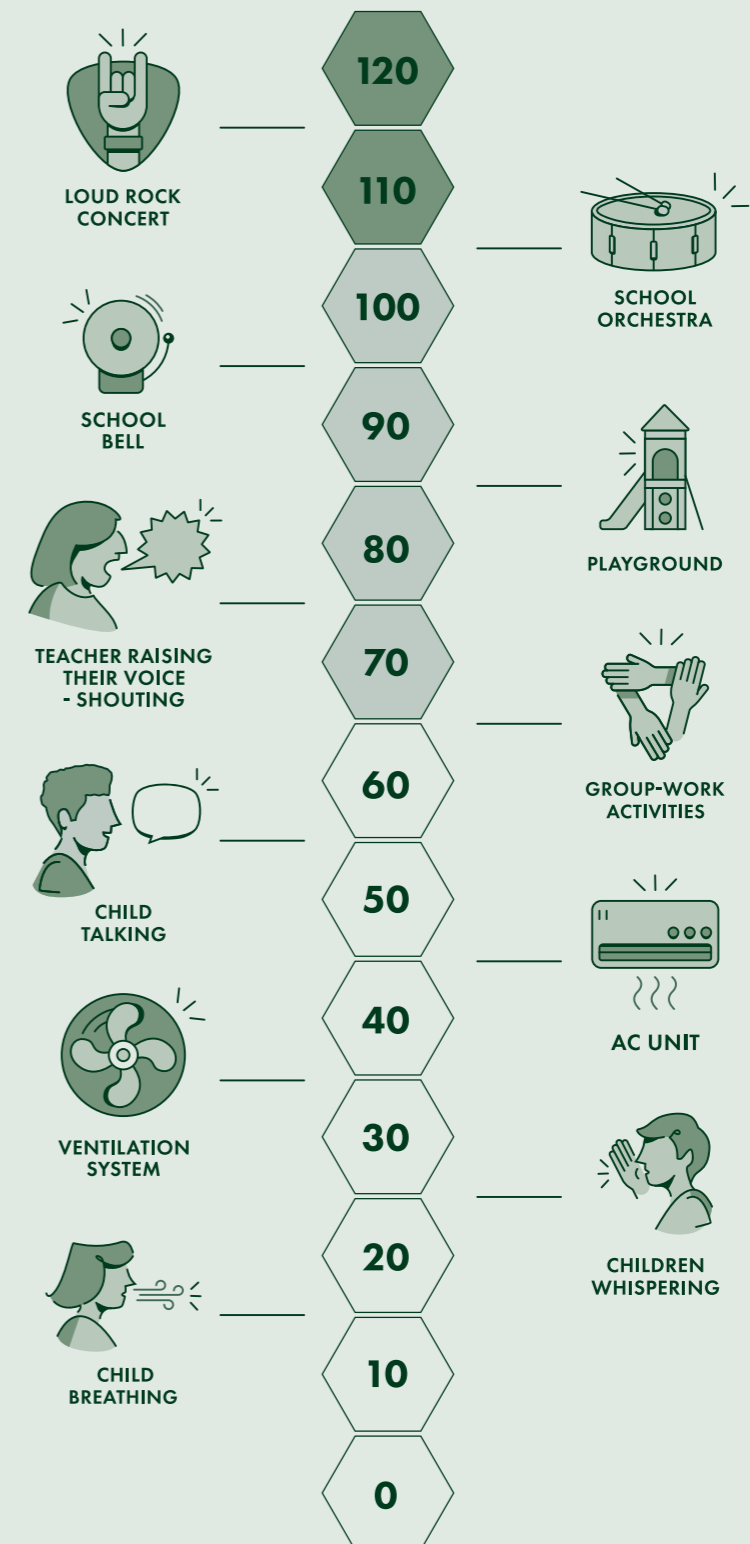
120

LOUD ROCK CONCERT

110

SCHOOL ORCHESTRA

100

SCHOOL BELL

90

PLAYGROUND

80

TEACHER RAISING THEIR VOICE - SHOUTING

70

GROUP-WORK ACTIVITIES

60

CHILD TALKING

50

AC UNIT

40

VENTILATION SYSTEM

30

CHILDREN WHISPERING

20

CHILD BREATHING

10

0